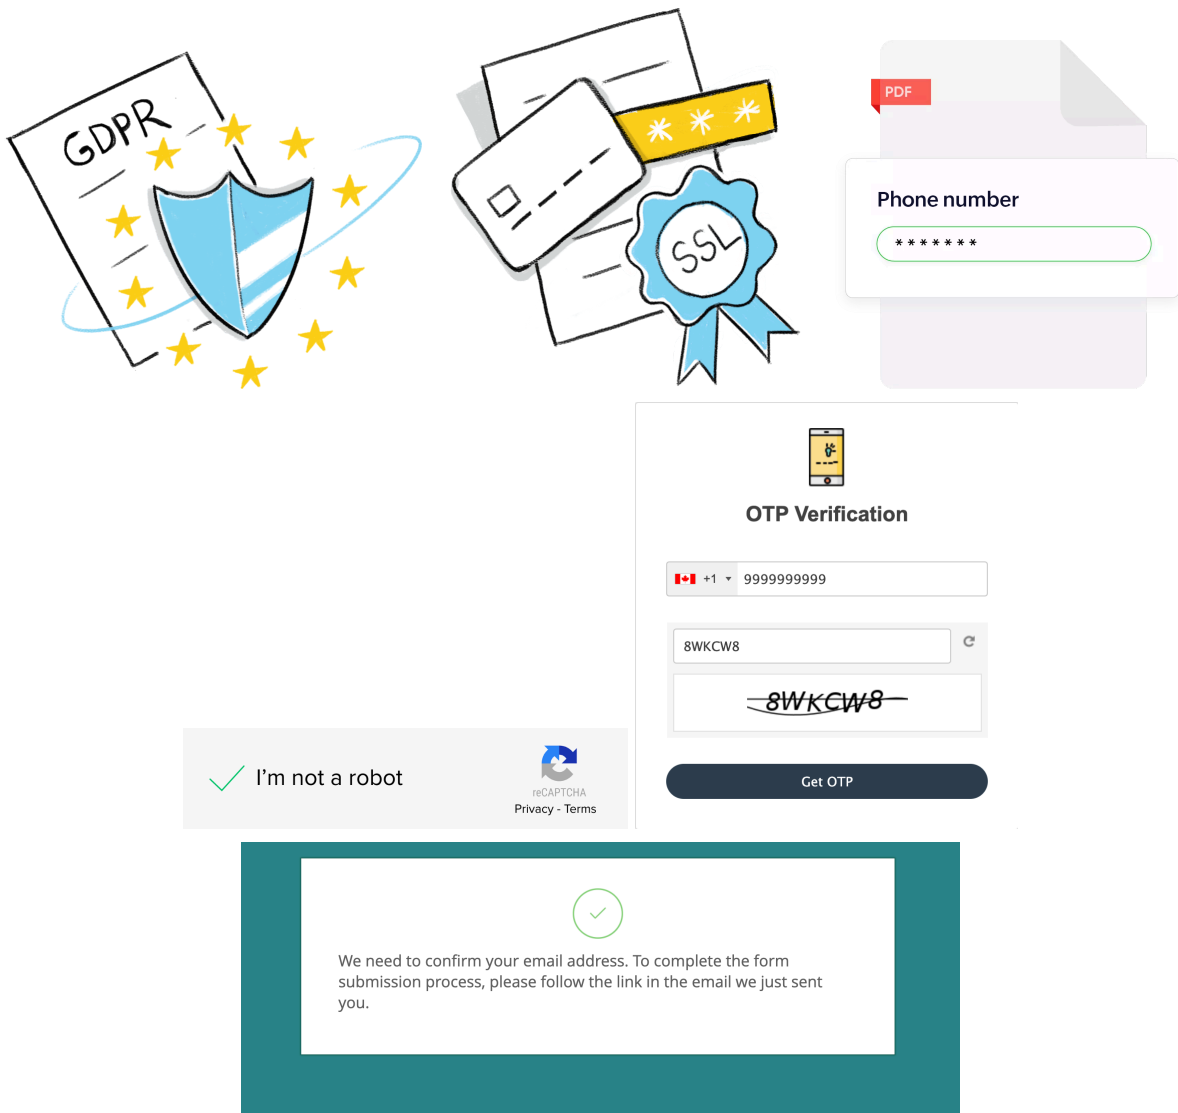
GDPR

SSL

PDF

Phone number

*******

OTP Verification

+1 9999999999

8WKCW8

8WKCW8

Get OTP

I'm not a robot

reCAPTCHA
Privacy - Terms

We need to confirm your email address. To complete the form submission process, please follow the link in the email we just sent you.